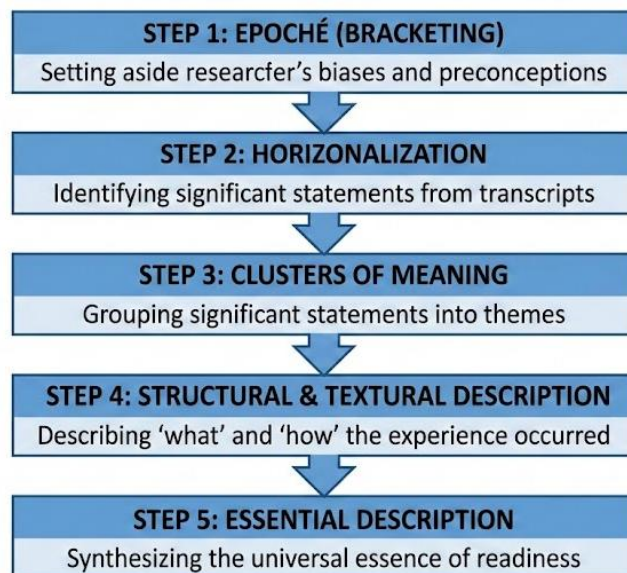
STEP 1: EPOCHÉ (BRACKETING)
Setting aside researcfer's biases and preconceptions

STEP 2: HORIZONALIZATION
Identifying significant statements from transcripts

STEP 3: CLUSTERS OF MEANING
Grouping significant statements into themes

STEP 4: STRUCTURAL & TEXTURAL DESCRIPTION
Describing 'what' and 'how' the experience occurred

STEP 5: ESSENTIAL DESCRIPTION
Synthesizing the universal essence of readiness